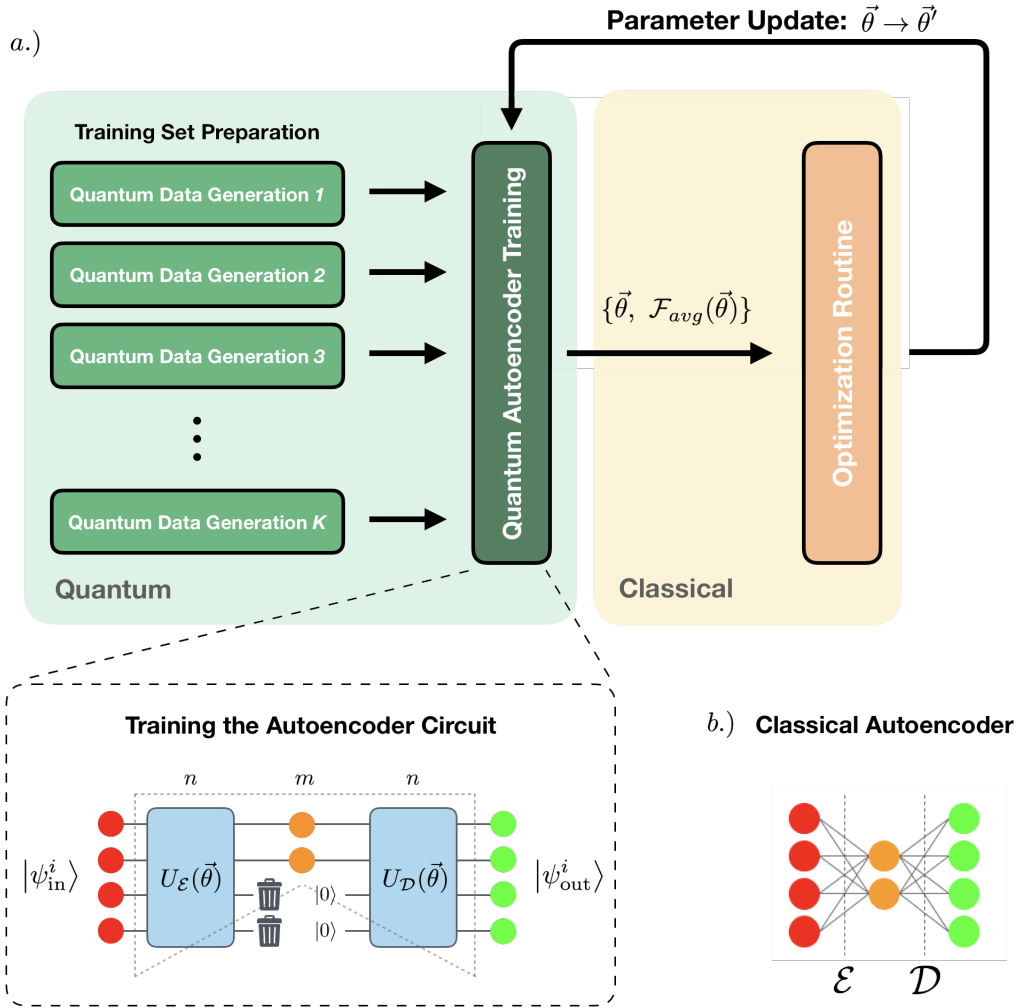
$a.)$

Parameter Update: $\vec{\theta} \rightarrow \vec{\theta}'$

Training Set Preparation

Quantum Data Generation *1*

Quantum Data Generation *2*

Quantum Data Generation *3*

Quantum Data Generation *K*

Quantum

Quantum Autoencoder Training

$\{\vec{\theta},\ \mathcal{F}_{avg}(\vec{\theta})\}$

Optimization Routine

Classical

Training the Autoencoder Circuit

$n$ $m$ $n$

$|\psi^i_{\text{in}}\rangle$ $U_{\mathcal{E}}(\vec{\theta})$ $|0\rangle$ $|0\rangle$ $U_{\mathcal{D}}(\vec{\theta})$ $|\psi^i_{\text{out}}\rangle$

$b.)$ Classical Autoencoder

$\mathcal{E}$ $\mathcal{D}$